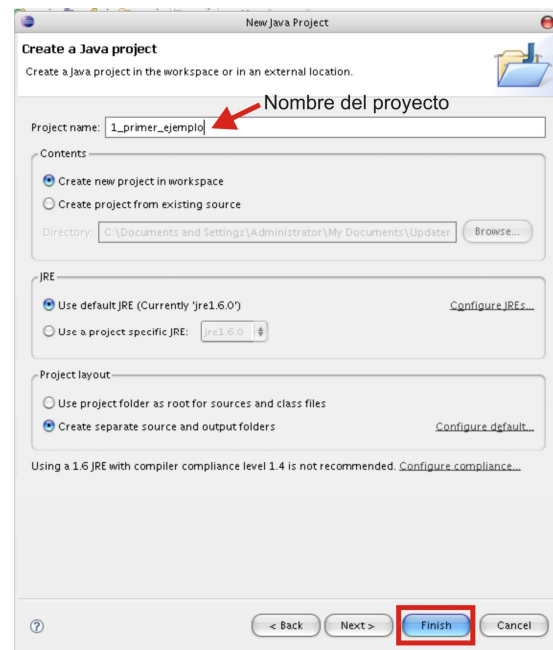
New Java Project

Create a Java project

Create a Java project in the workspace or in an external location.

Nombre del proyecto

Project name: 1_primer_ejemplo

Contents

Create new project in workspace

Create project from existing source

Directory: C:\Documents and Settings\Administrator\My Documents\Updater

Browse...

JRE

Use default JRE (Currently 'jre1.6.0')

Configure JREs...

Use a project specific JRE: jre1.6.0

Project layout

Use project folder as root for sources and class files

Create separate source and output folders

Configure default...

Using a 1.6 JRE with compiler compliance level 1.4 is not recommended. Configure compliance...

?

< Back

Next >

Finish

Cancel